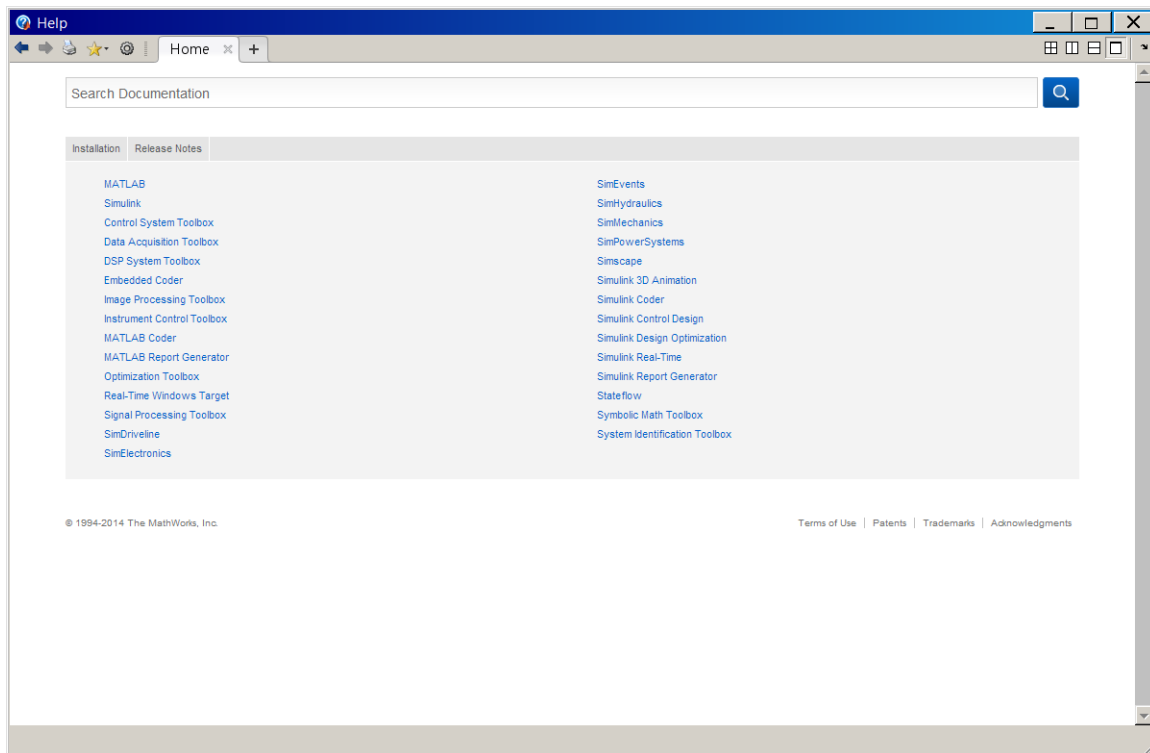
Help

Home ×  +

Search Documentation

Installation  Release Notes

MATLAB
Simulink
Control System Toolbox
Data Acquisition Toolbox
DSP System Toolbox
Embedded Coder
Image Processing Toolbox
Instrument Control Toolbox
MATLAB Coder
MATLAB Report Generator
Optimization Toolbox
Real-Time Windows Target
Signal Processing Toolbox
SimDriveline
SimElectronics

SimEvents
SimHydraulics
SimMechanics
SimPowerSystems
Simscape
Simulink 3D Animation
Simulink Coder
Simulink Control Design
Simulink Design Optimization
Simulink Real-Time
Simulink Report Generator
Stateflow
Symbolic Math Toolbox
System Identification Toolbox

© 1994-2014 The MathWorks, Inc.

Terms of Use | Patents | Trademarks | Acknowledgments